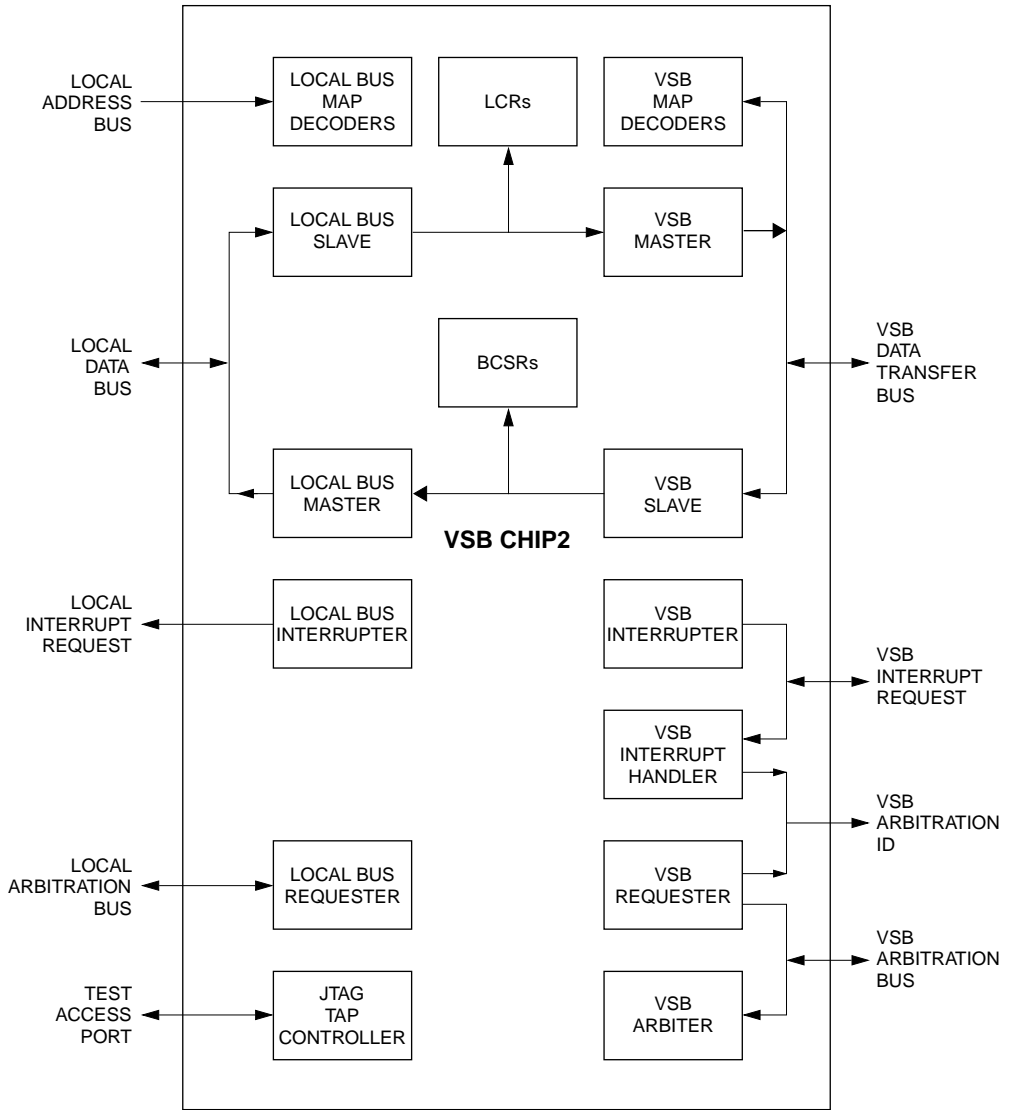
LOCAL ADDRESS BUS

LOCAL BUS MAP DECODERS

LCRs

VSB MAP DECODERS

LOCAL BUS SLAVE

VSB MASTER

LOCAL DATA BUS

BCSRs

VSB DATA TRANSFER BUS

LOCAL BUS MASTER

VSB SLAVE

VSB CHIP2

LOCAL INTERRUPT REQUEST

LOCAL BUS INTERRUPTER

VSB INTERRUPTER

VSB INTERRUPT REQUEST

VSB INTERRUPT HANDLER

VSB ARBITRATION ID

LOCAL ARBITRATION BUS

LOCAL BUS REQUESTER

VSB REQUESTER

VSB ARBITRATION BUS

TEST ACCESS PORT

JTAG TAP CONTROLLER

VSB ARBITER